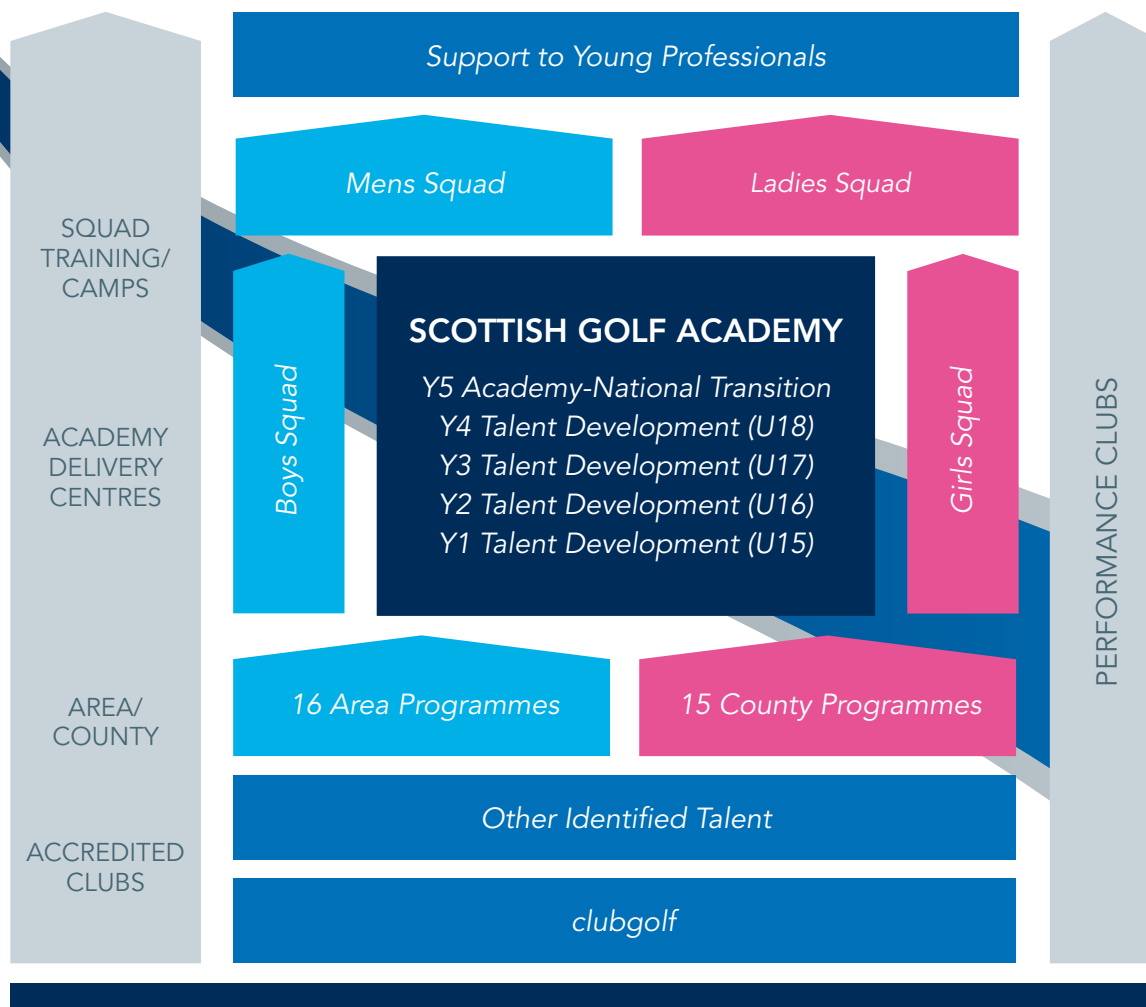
Support to Young Professionals

SQUAD TRAINING/ CAMPS

Mens Squad

Ladies Squad

Boys Squad

SCOTTISH GOLF ACADEMY

Y5 Academy-National Transition
Y4 Talent Development (U18)
Y3 Talent Development (U17)
Y2 Talent Development (U16)
Y1 Talent Development (U15)

Girls Squad

PERFORMANCE CLUBS

ACADEMY DELIVERY CENTRES

AREA/ COUNTY

16 Area Programmes

15 County Programmes

ACCREDITED CLUBS

Other Identified Talent

clubgolf